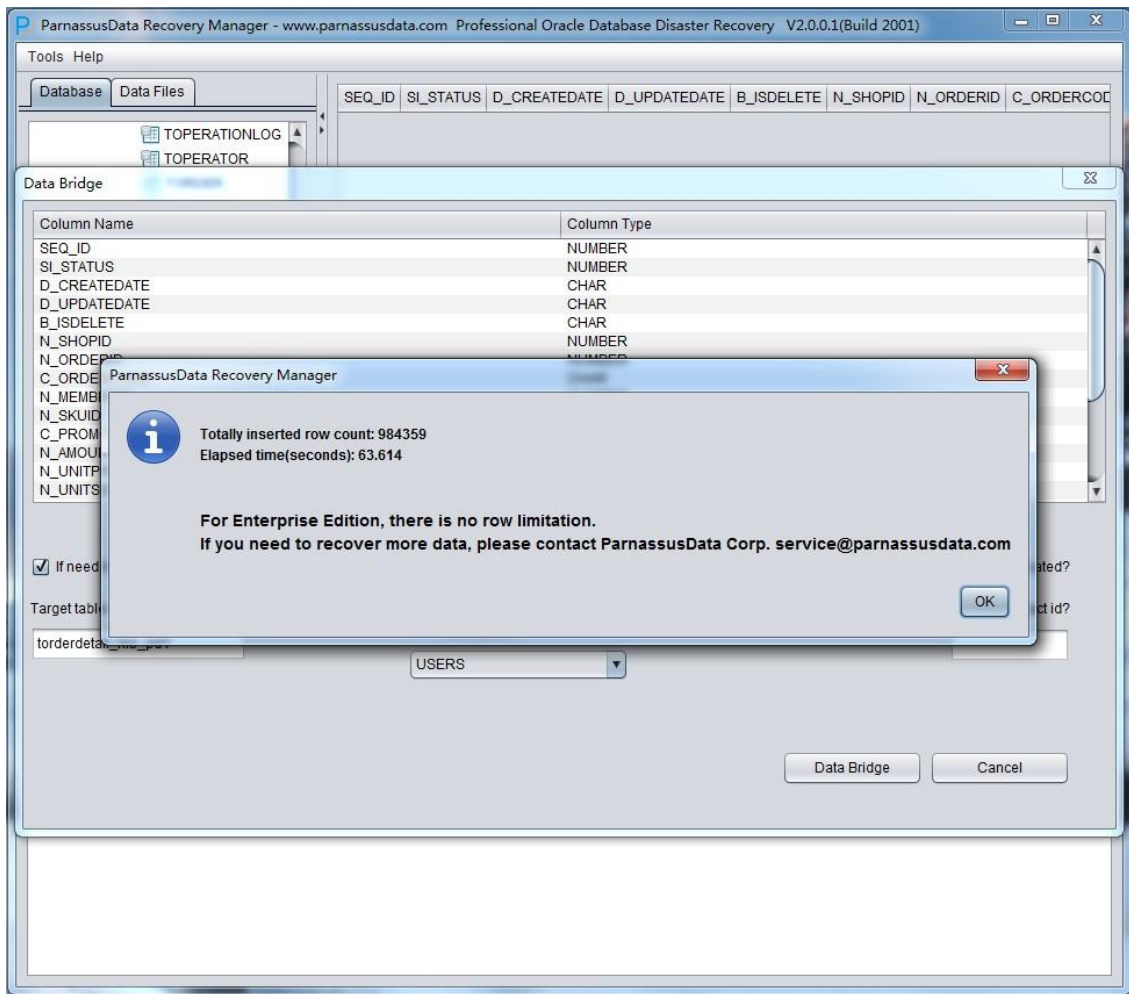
P ParnassusData Recovery Manager - www.parnassusdata.com Professional Oracle Database Disaster Recovery V2.0.0.1(Build 2001)

Tools Help

Database Data Files

TOPERATIONLOG
TOPERATOR

| SEQ_ID | SI_STATUS | D_CREATEDATE | D_UPDATEDATE | B_ISDELETE | N_SHOPID | N_ORDERID | C_ORDERCOD |
|---|---|---|---|---|---|---|---|

Data Bridge

| Column Name | Column Type |
|---|---|
| SEQ_ID | NUMBER |
| SI_STATUS | NUMBER |
| D_CREATEDATE | CHAR |
| D_UPDATEDATE | CHAR |
| B_ISDELETE | CHAR |
| N_SHOPID | NUMBER |
| N_ORDE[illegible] | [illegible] |
| C_ORDE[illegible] | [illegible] |
| N_MEMB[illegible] | |
| N_SKUID | |
| C_PROM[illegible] | |
| N_AMOU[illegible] | |
| N_UNITP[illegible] | |
| N_UNITS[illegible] | |

ParnassusData Recovery Manager

Totally inserted row count: 984359
Elapsed time(seconds): 63.614

For Enterprise Edition, there is no row limitation.
If you need to recover more data, please contact ParnassusData Corp. service@parnassusdata.com

OK

If need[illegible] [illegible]ated?

Target table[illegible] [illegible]ct id?

torderdeta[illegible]

USERS

Data Bridge Cancel